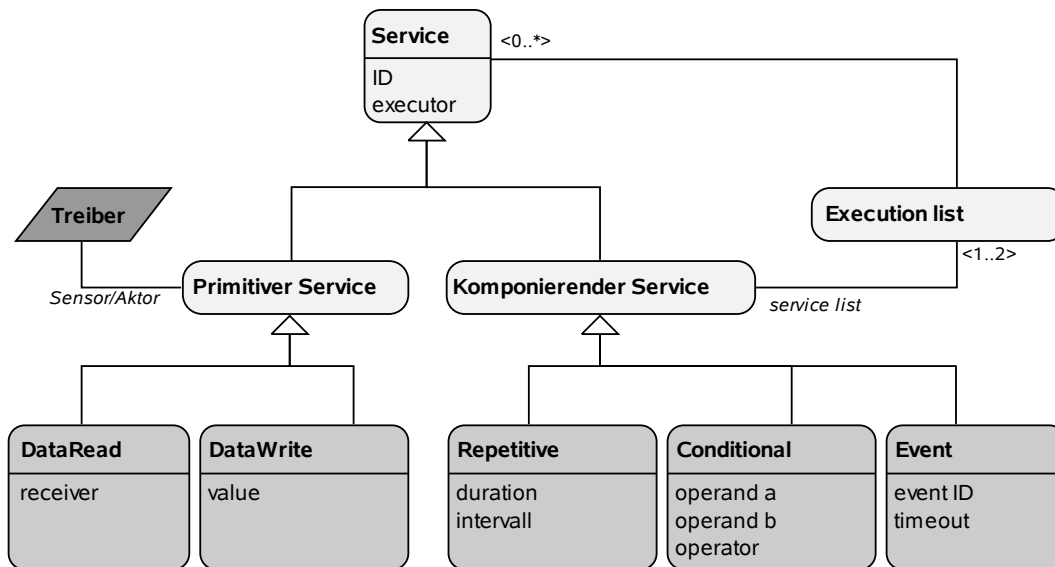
Service
ID
executor

<0..*>

Treiber

Execution list

<1..2>

Sensor/Aktor

Primitiver Service

Komponierender Service

service list

DataRead
receiver

DataWrite
value

Repetitive
duration
intervall

Conditional
operand a
operand b
operator

Event
event ID
timeout